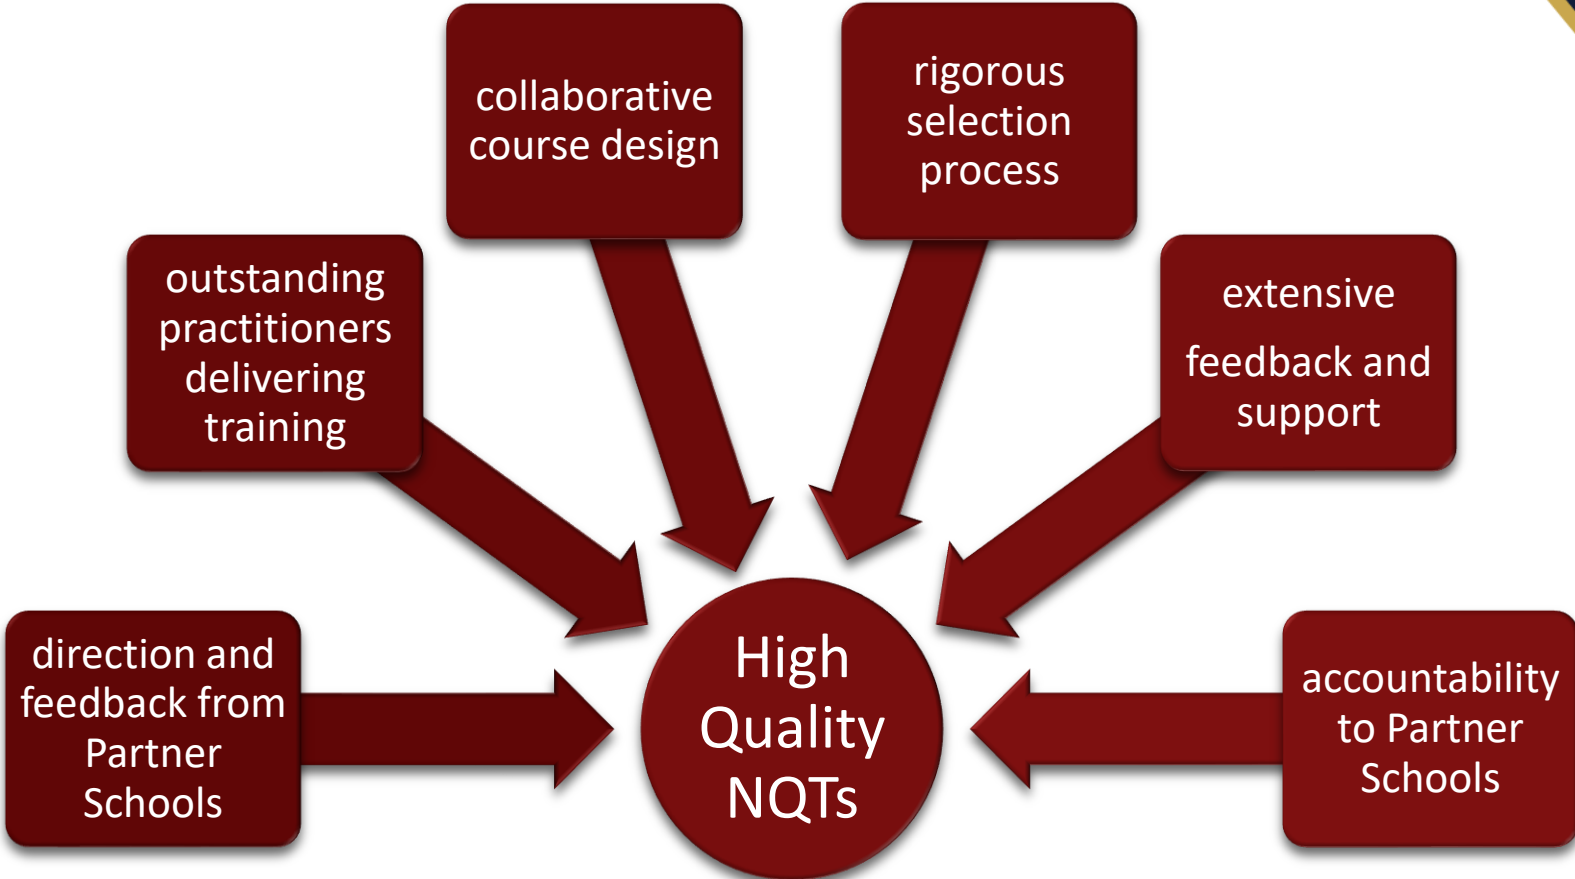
collaborative course design

rigorous selection process

outstanding practitioners delivering training

extensive

feedback and support

direction and feedback from Partner Schools

High Quality NQTs

accountability to Partner Schools